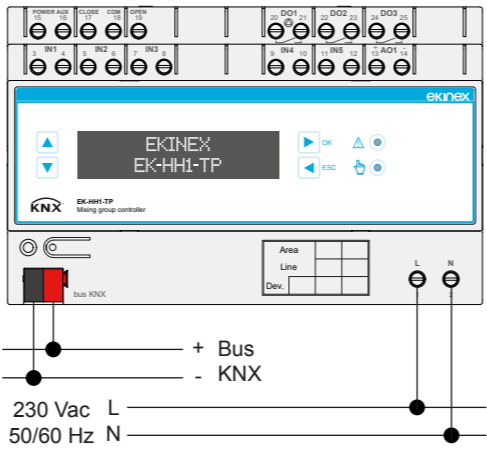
POWER AUX
15 16
CLOSE
17
COM
18
OPEN
19
DO1
20 21
DO2
22 23
DO3
24 25
IN1
3 4
IN2
5 6
IN3
7 8
IN4
9 10
IN5
11 12
AO1
13 14

ekinex

EKINEX
EK-HH1-TP

OK
ESC

KNX
EK-HH1-TP
Mixing group controller

Area
Line
Dev.

bus KNX

L
N

+ Bus
- KNX

230 Vac L
50/60 Hz N